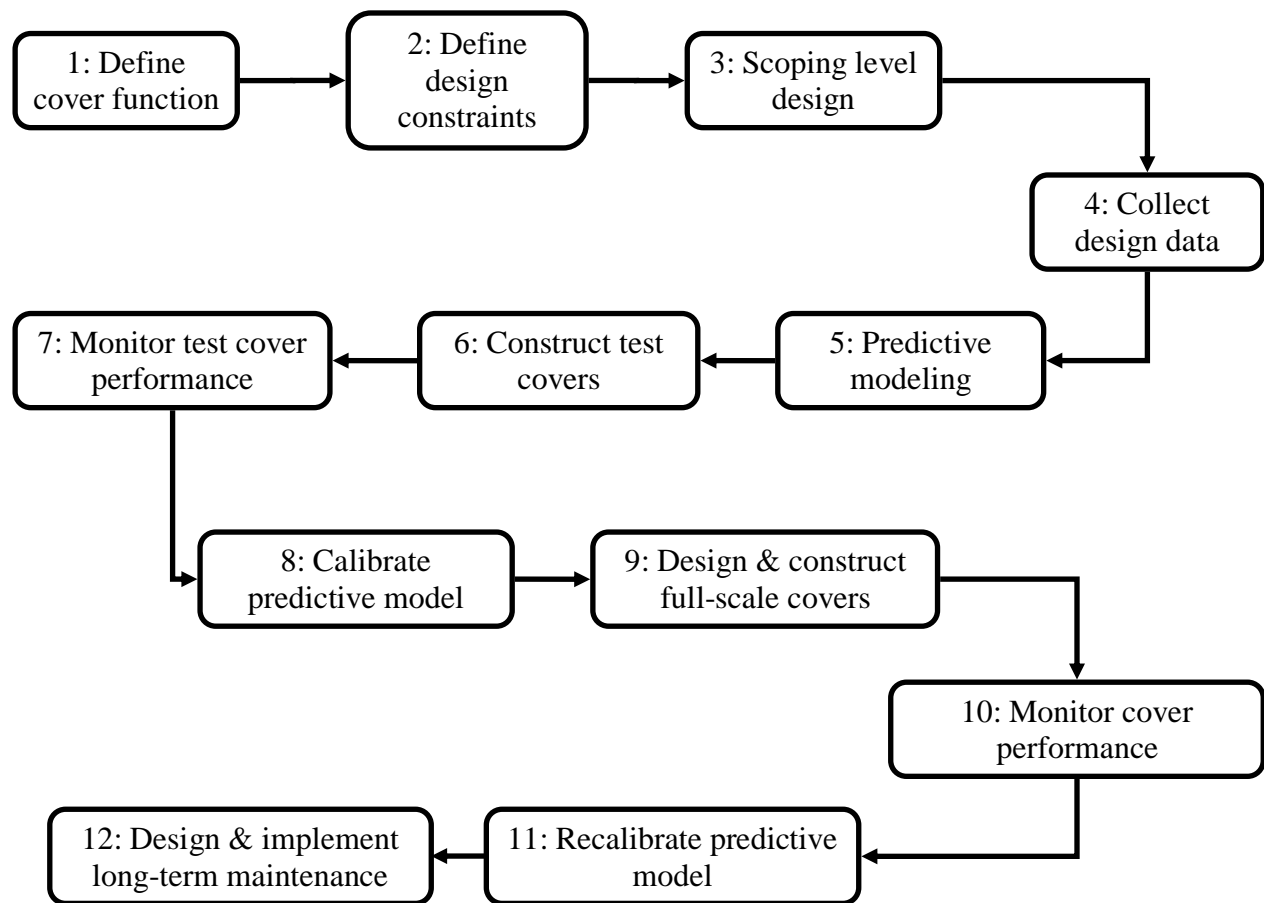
1: Define cover function

2: Define design constraints

3: Scoping level design

4: Collect design data

5: Predictive modeling

6: Construct test covers

7: Monitor test cover performance

8: Calibrate predictive model

9: Design & construct full-scale covers

10: Monitor cover performance

11: Recalibrate predictive model

12: Design & implement long-term maintenance